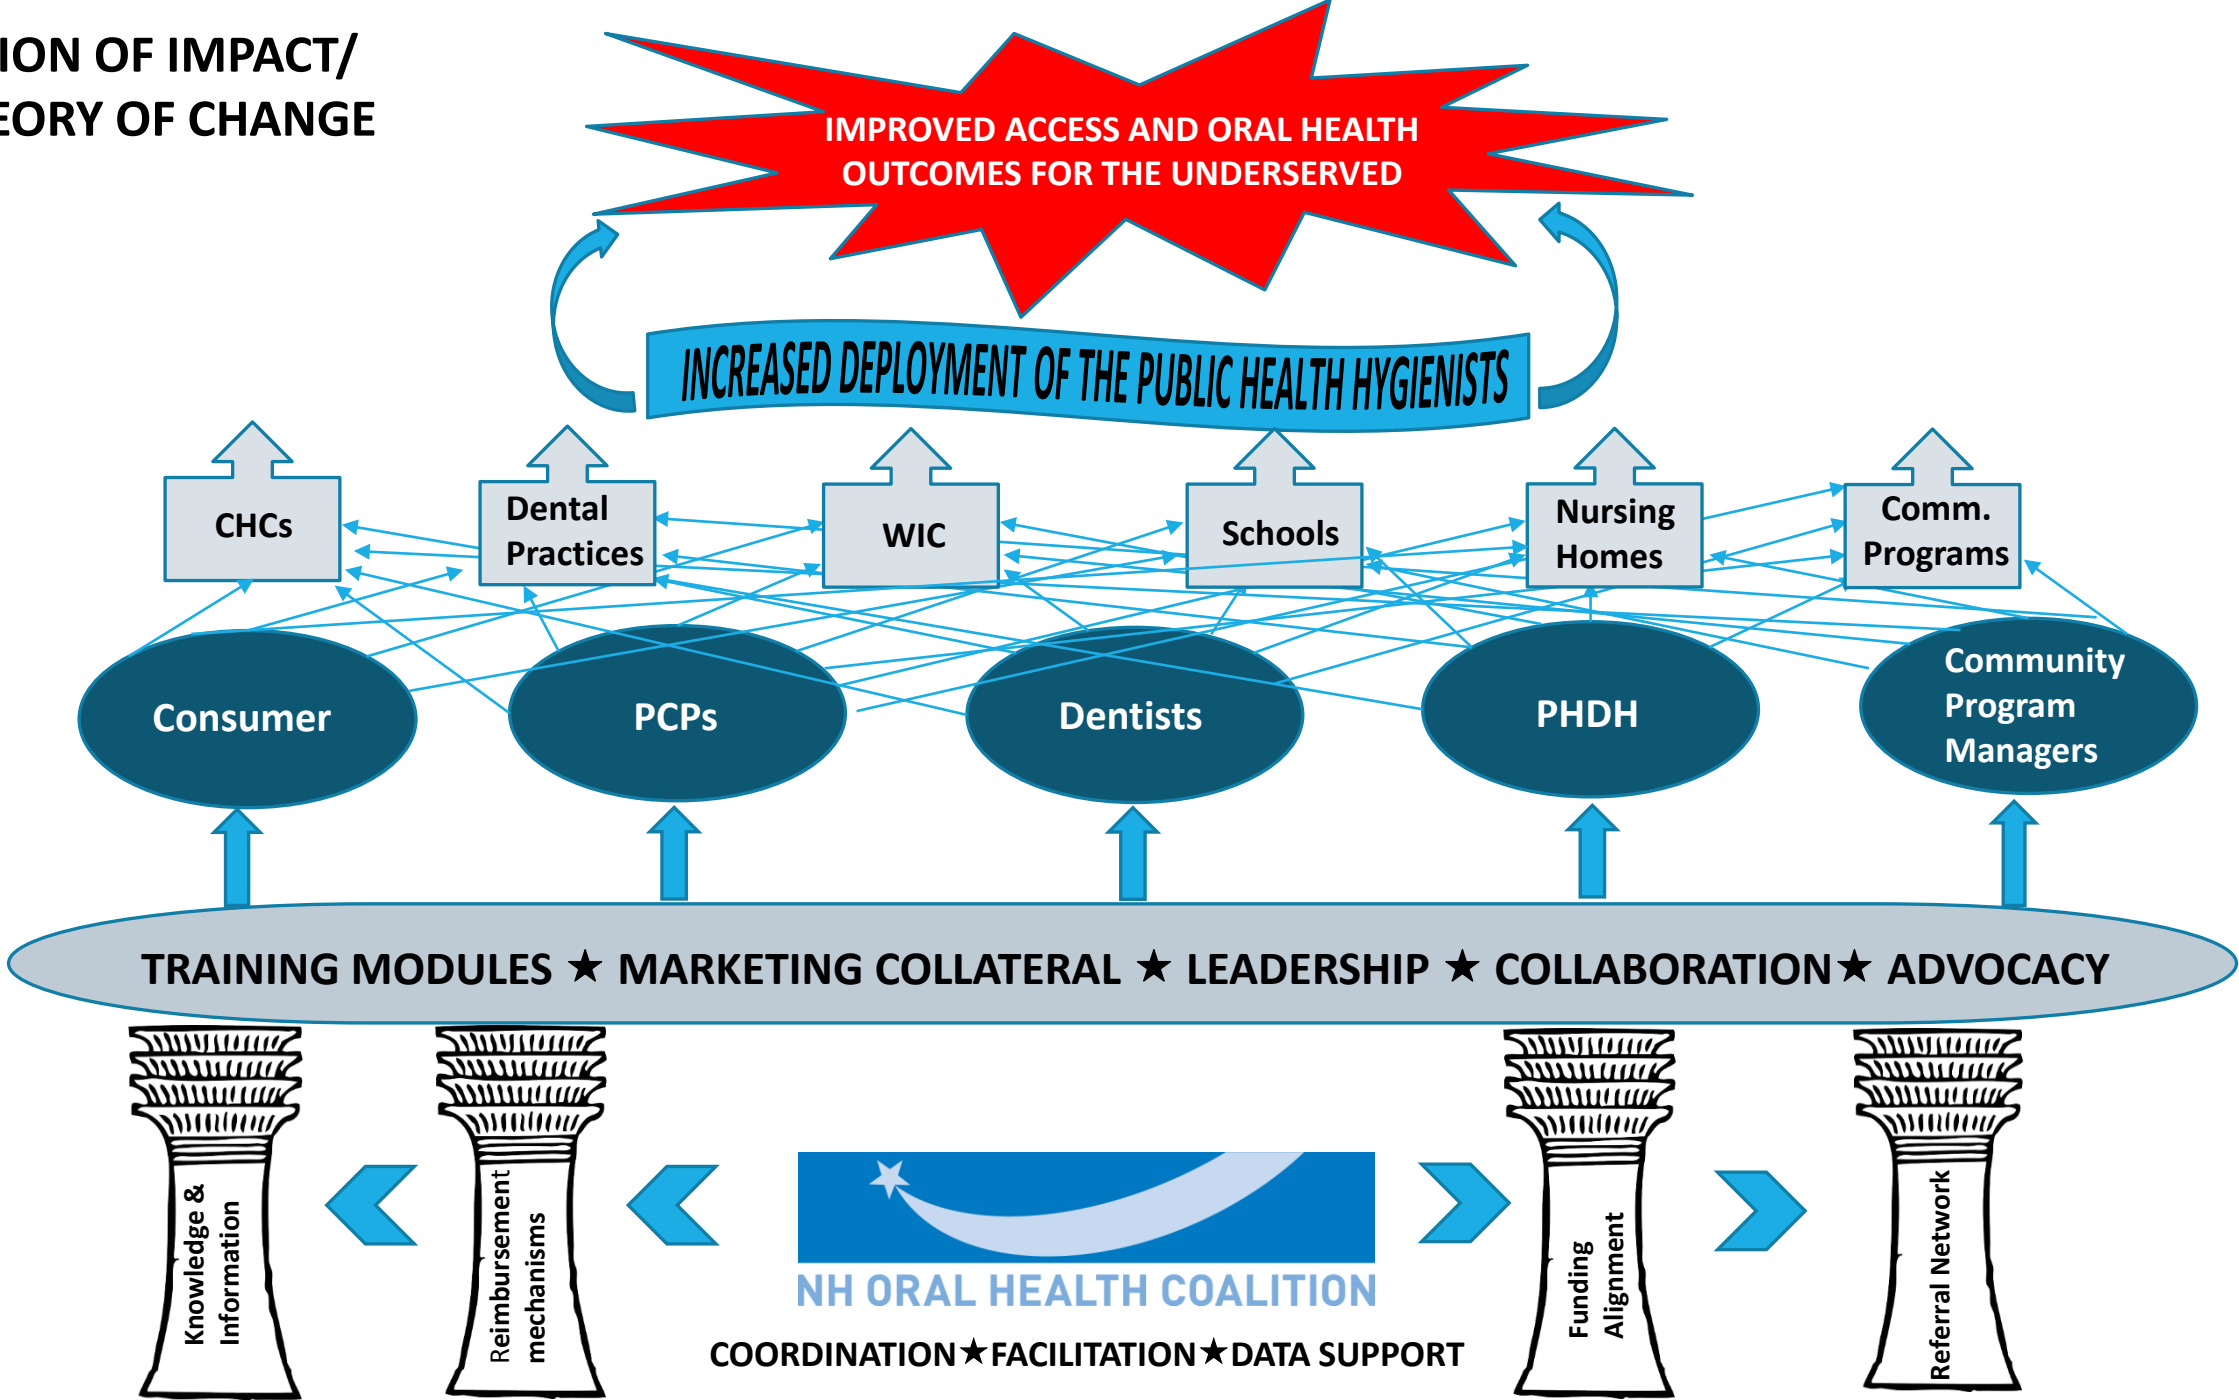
ION OF IMPACT/
EORY OF CHANGE

IMPROVED ACCESS AND ORAL HEALTH OUTCOMES FOR THE UNDERSERVED

INCREASED DEPLOYMENT OF THE PUBLIC HEALTH HYGIENISTS

CHCs

Dental Practices

WIC

Schools

Nursing Homes

Comm. Programs

Consumer

PCPs

Dentists

PHDH

Community Program Managers

TRAINING MODULES ★ MARKETING COLLATERAL ★ LEADERSHIP ★ COLLABORATION★ ADVOCACY

Knowledge & Information

Reimbursement mechanisms

NH ORAL HEALTH COALITION

COORDINATION★FACILITATION★DATA SUPPORT

Funding Alignment

Referral Network